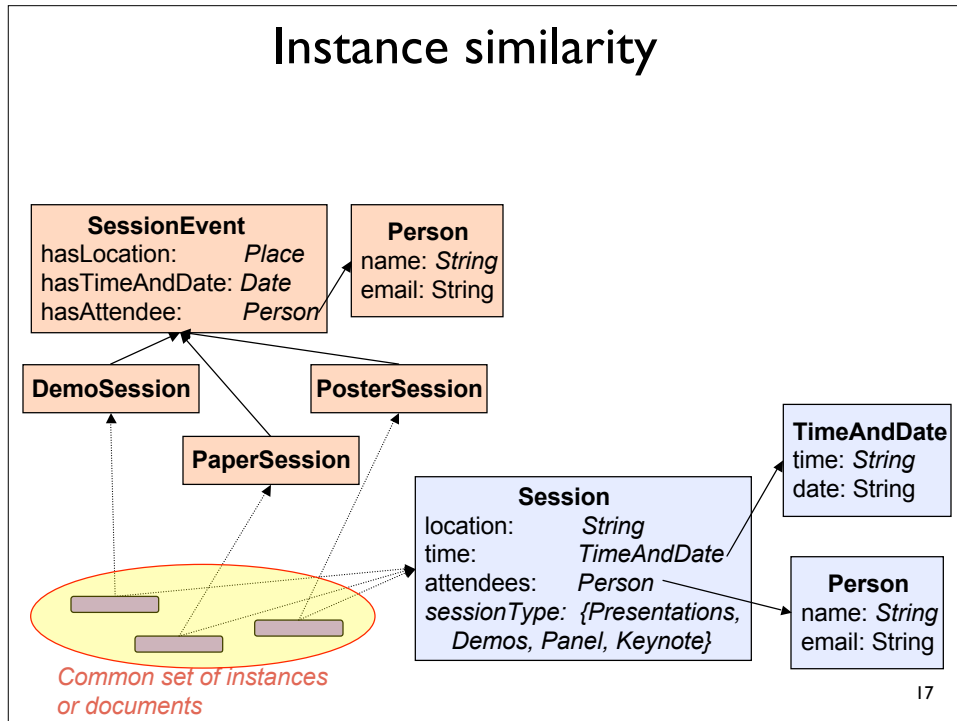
Instance similarity

SessionEvent
hasLocation: *Place*
hasTimeAndDate: *Date*
hasAttendee: *Person*

Person
name: *String*
email: String

DemoSession

PosterSession

PaperSession

TimeAndDate
time: *String*
date: String

Session
location: *String*
time: *TimeAndDate*
attendees: *Person*
*sessionType: {Presentations, Demos, Panel, Keynote}*

Person
name: *String*
email: String

Common set of instances or documents

17